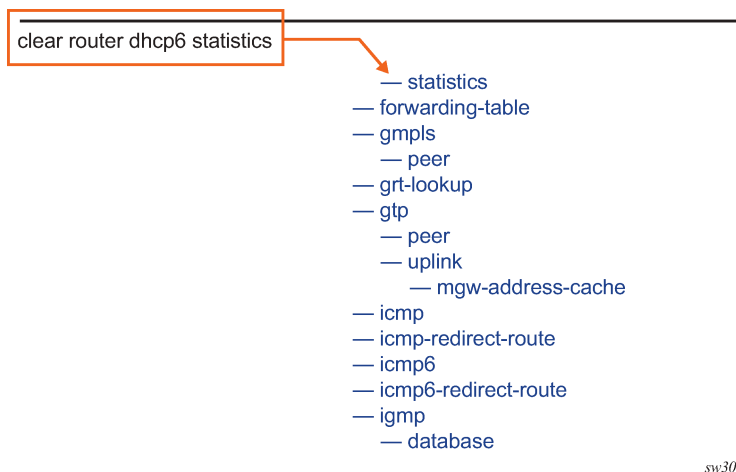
clear router dhcp6 statistics

— statistics
— forwarding-table
— gmpls
— peer
— grt-lookup
— gtp
— peer
— uplink
— mgw-address-cache
— icmp
— icmp-redirect-route
— icmp6
— icmp6-redirect-route
— igmp
— database

sw30